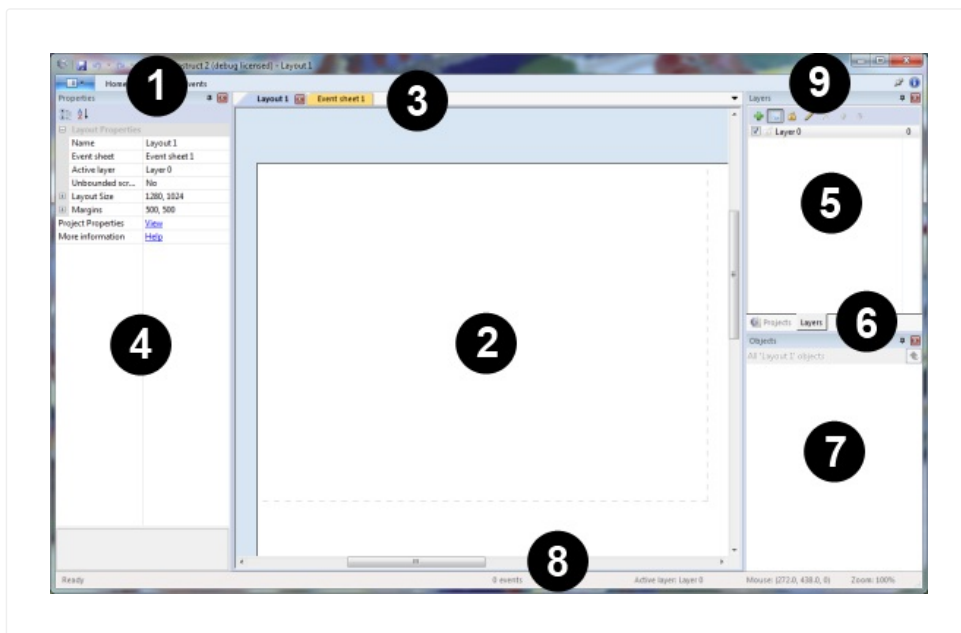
struct 2 (debug licensed) - Layout 1

1

Home

vents

Properties

Layout Properties

| Name | Layout 1 |
|---|---|
| Event sheet | Event sheet 1 |
| Active layer | Layer 0 |
| Unbounded scr... | No |
| Layout Size | 1280, 1024 |
| Margins | 500, 500 |
| Project Properties | View |
| More information | Help |

4

Layout 1

Event sheet 1

3

2

9

Layers

Layer 0

0

5

Projects

Layers

6

Objects

All 'Layout 1' objects

7

8

Ready

0 events

Active layer: Layer 0

Mouse: (272.0, 438.0, 0)

Zoom: 100%